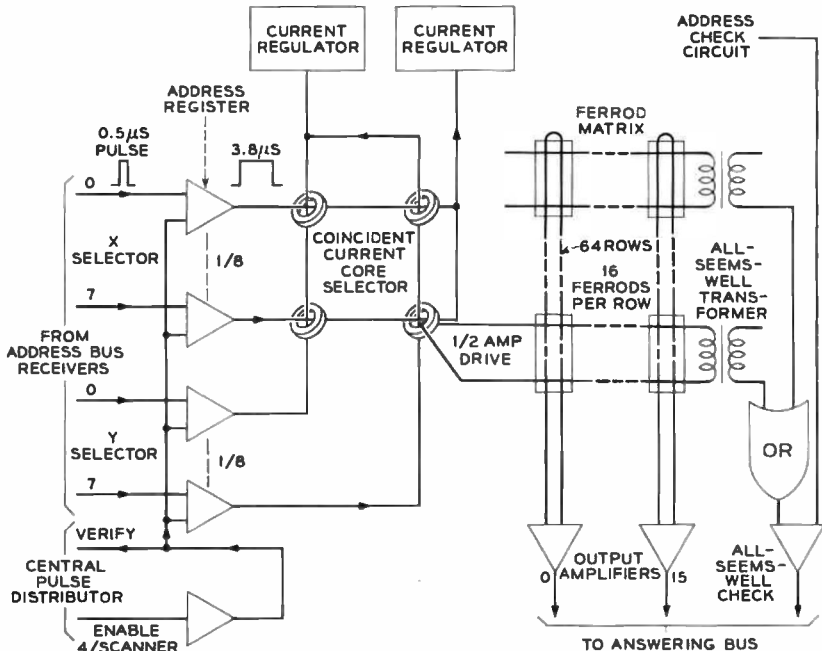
CURRENT REGULATOR

CURRENT REGULATOR

ADDRESS CHECK CIRCUIT

ADDRESS REGISTER

0.5$\mu$S PULSE

3.8$\mu$S

FERROD MATRIX

0

X SELECTOR

7

COINCIDENT CURRENT CORE SELECTOR

1/8

64 ROWS

16 FERRODS PER ROW

ALL-SEEMS-WELL TRANSFORMER

FROM ADDRESS BUS RECEIVERS

1/2 AMP DRIVE

0

Y SELECTOR

1/8

OR

7

VERIFY

CENTRAL PULSE DISTRIBUTOR

ENABLE 4/SCANNER

0

OUTPUT AMPLIFIERS

15

ALL-SEEMS-WELL CHECK

TO ANSWERING BUS